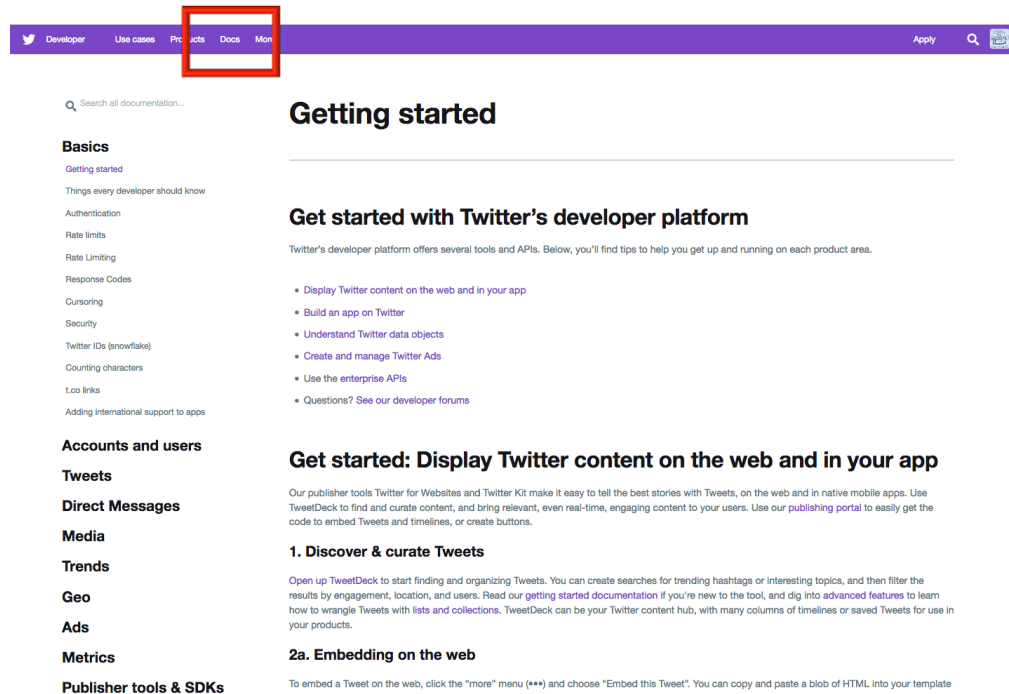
Developer Use cases Products Docs More Apply

Search all documentation...

Basics

Getting started

Things every developer should know

Authentication

Rate limits

Rate Limiting

Response Codes

Cursoring

Security

Twitter IDs (snowflake)

Counting characters

t.co links

Adding international support to apps

Accounts and users

Tweets

Direct Messages

Media

Trends

Geo

Ads

Metrics

Publisher tools & SDKs

Getting started

Get started with Twitter's developer platform

Twitter's developer platform offers several tools and APIs. Below, you'll find tips to help you get up and running on each product area.

- Display Twitter content on the web and in your app
- Build an app on Twitter
- Understand Twitter data objects
- Create and manage Twitter Ads
- Use the enterprise APIs
- Questions? See our developer forums

Get started: Display Twitter content on the web and in your app

Our publisher tools Twitter for Websites and Twitter Kit make it easy to tell the best stories with Tweets, on the web and in native mobile apps. Use TweetDeck to find and curate content, and bring relevant, even real-time, engaging content to your users. Use our publishing portal to easily get the code to embed Tweets and timelines, or create buttons.

1. Discover & curate Tweets

Open up TweetDeck to start finding and organizing Tweets. You can create searches for trending hashtags or interesting topics, and then filter the results by engagement, location, and users. Read our getting started documentation if you're new to the tool, and dig into advanced features to learn how to wrangle Tweets with lists and collections. TweetDeck can be your Twitter content hub, with many columns of timelines or saved Tweets for use in your products.

2a. Embedding on the web

To embed a Tweet on the web, click the "more" menu (•••) and choose "Embed this Tweet". You can copy and paste a blob of HTML into your template